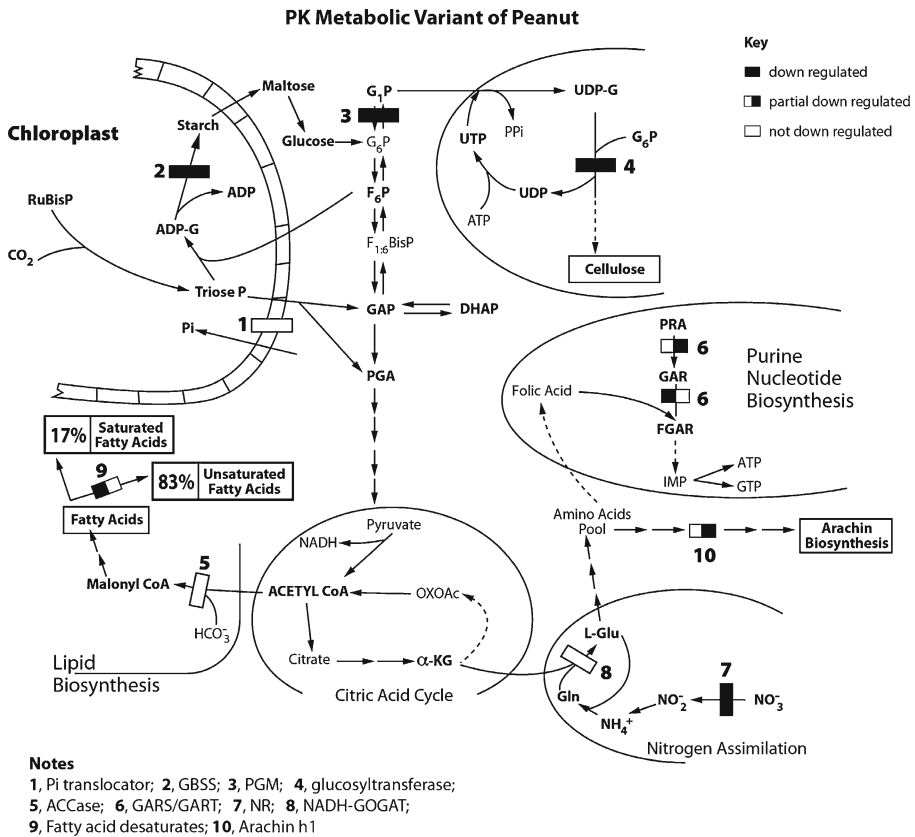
PK Metabolic Variant of Peanut

Key
down regulated
partial down regulated
not down regulated

Chloroplast

Maltose
Starch
2
ADP
ADP-G
RuBisP
$CO_2$
Triose P
1
Pi
Glucose
3
$G_1P$
$G_6P$
$F_6P$
$F_{1:6}BisP$
GAP
DHAP
PGA

UDP-G
UTP
PPi
$G_6P$
4
UDP
ATP
Cellulose

PRA
6
GAR
6
Purine Nucleotide Biosynthesis
Folic Acid
FGAR
IMP
ATP
GTP

17% Saturated Fatty Acids
9
83% Unsaturated Fatty Acids
Fatty Acids
5
Malonyl CoA
$HCO_3^-$
Lipid Biosynthesis

Pyruvate
NADH
ACETYL CoA
OXOAc
Citrate
α-KG
Citric Acid Cycle

Amino Acids Pool
10
Arachin Biosynthesis
L-Glu
8
Gln
7
$NO_2^-$
$NO_3^-$
$NH_4^+$
Nitrogen Assimilation

Notes
1, Pi translocator; 2, GBSS; 3, PGM; 4, glucosyltransferase;
5, ACCase; 6, GARS/GART; 7, NR; 8, NADH-GOGAT;
9, Fatty acid desaturates; 10, Arachin h1